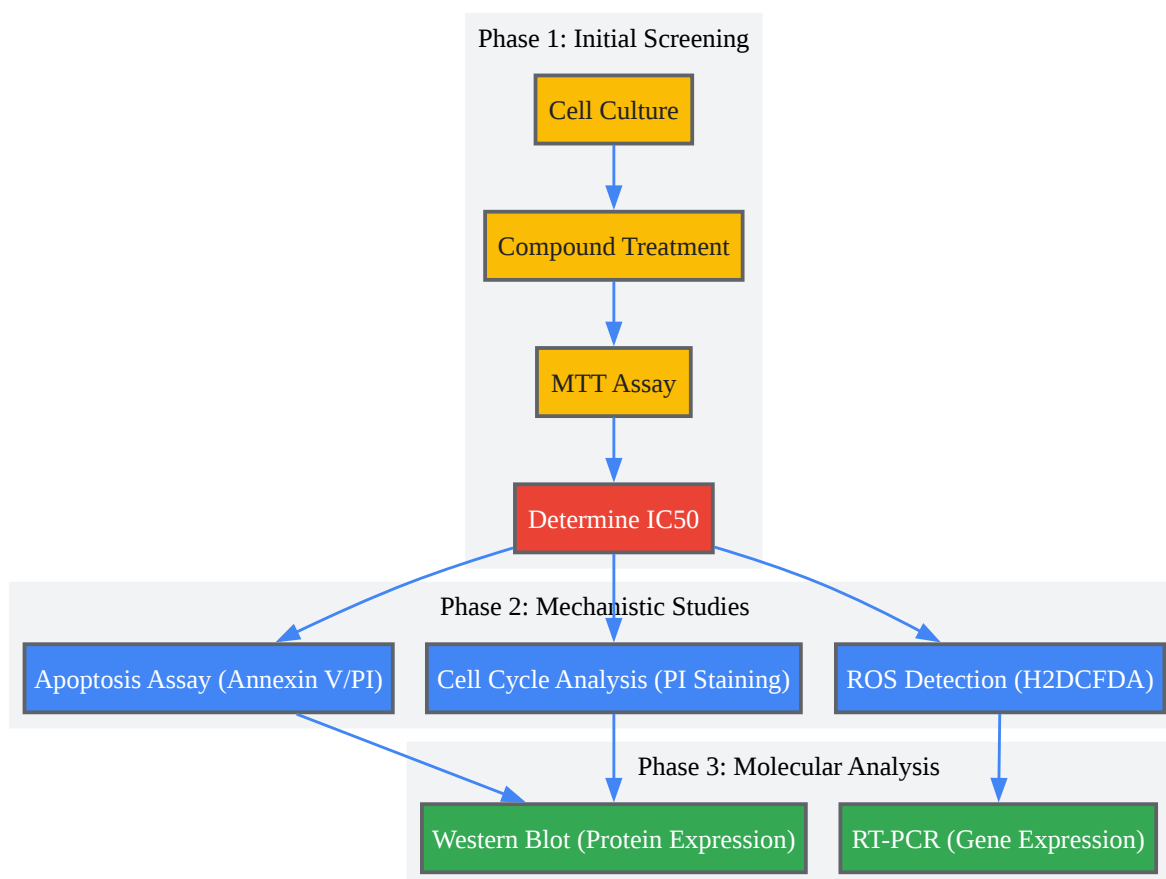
Phase 1: Initial Screening

Cell Culture

Compound Treatment

MTT Assay

Determine IC50

Phase 2: Mechanistic Studies

Apoptosis Assay (Annexin V/PI)

Cell Cycle Analysis (PI Staining)

ROS Detection (H2DCFDA)

Phase 3: Molecular Analysis

Western Blot (Protein Expression)

RT-PCR (Gene Expression)